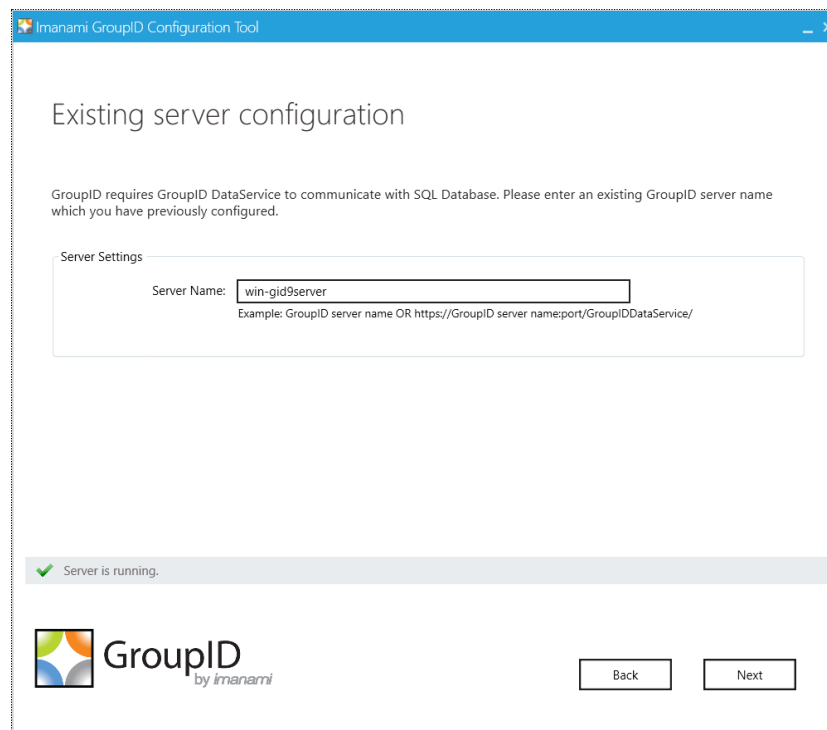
Imanami GroupID Configuration Tool

Existing server configuration

GroupID requires GroupID DataService to communicate with SQL Database. Please enter an existing GroupID server name which you have previously configured.

Server Settings

Server Name: win-gid9server

Example: GroupID server name OR https://GroupID server name:port/GroupIDDataService/

Server is running.

GroupID by imanami

Back

Next